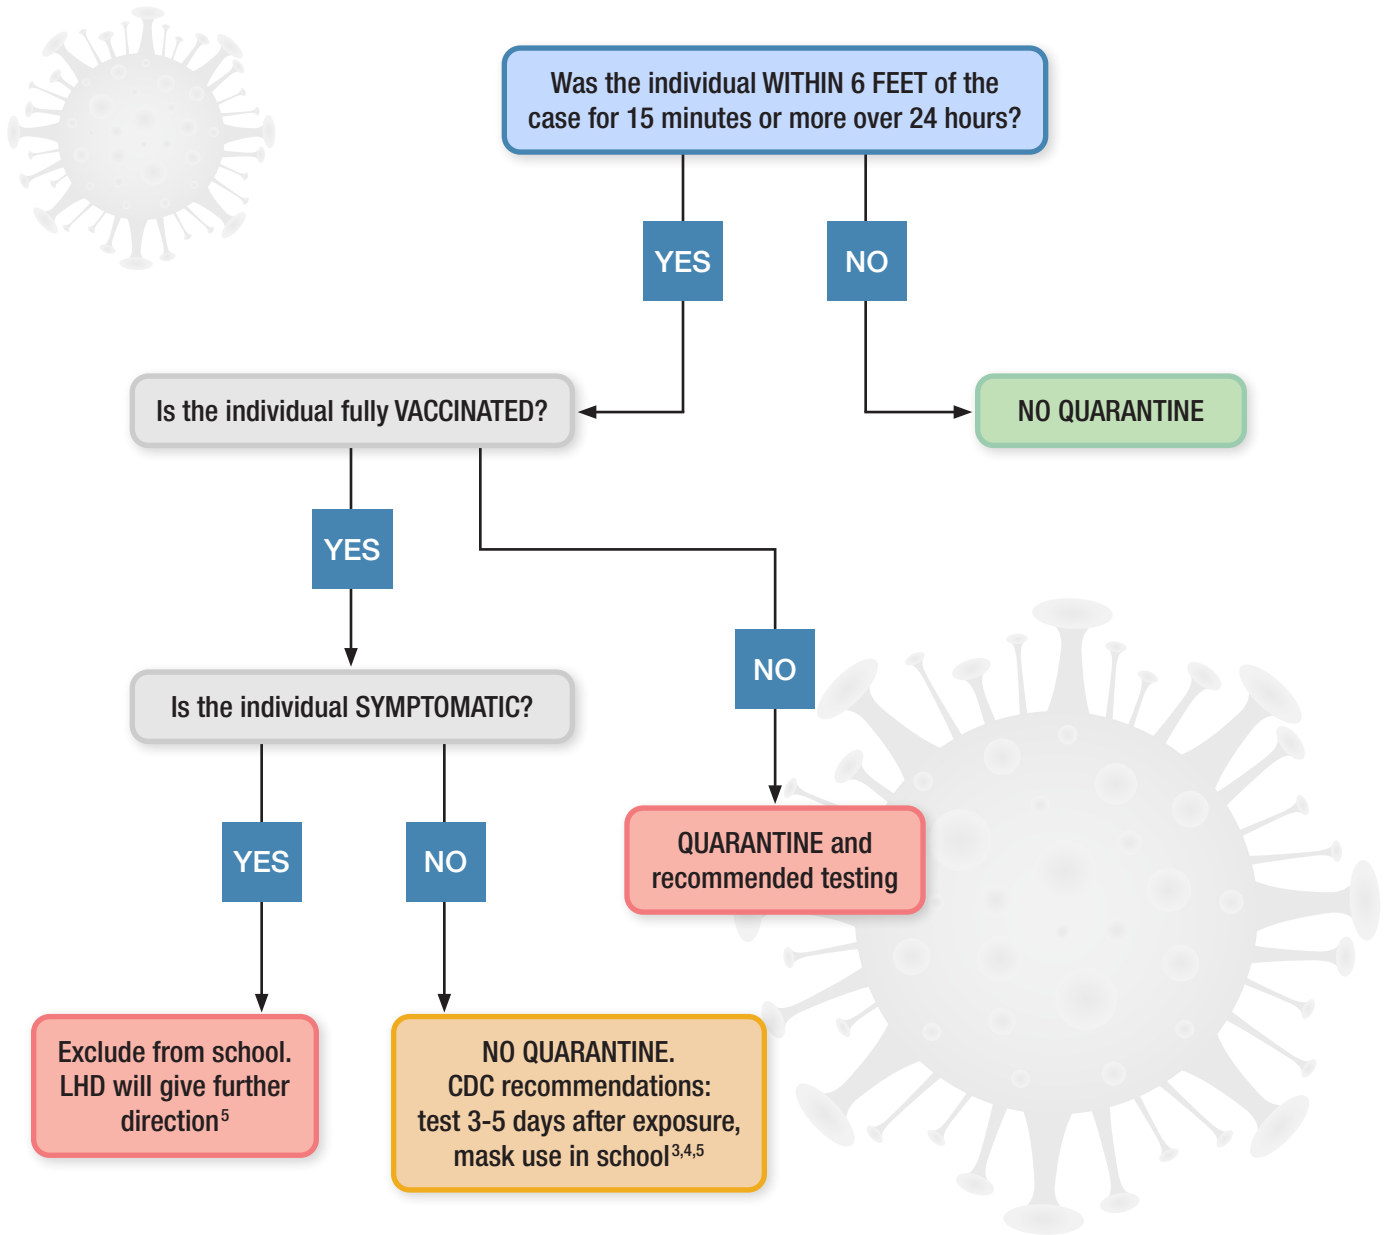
Was the individual WITHIN 6 FEET of the case for 15 minutes or more over 24 hours?

YES

NO

Is the individual fully VACCINATED?

NO QUARANTINE

YES

NO

Is the individual SYMPTOMATIC?

QUARANTINE and recommended testing

YES

NO

Exclude from school. LHD will give further direction$^{5}$

NO QUARANTINE. CDC recommendations: test 3-5 days after exposure, mask use in school$^{3,4,5}$